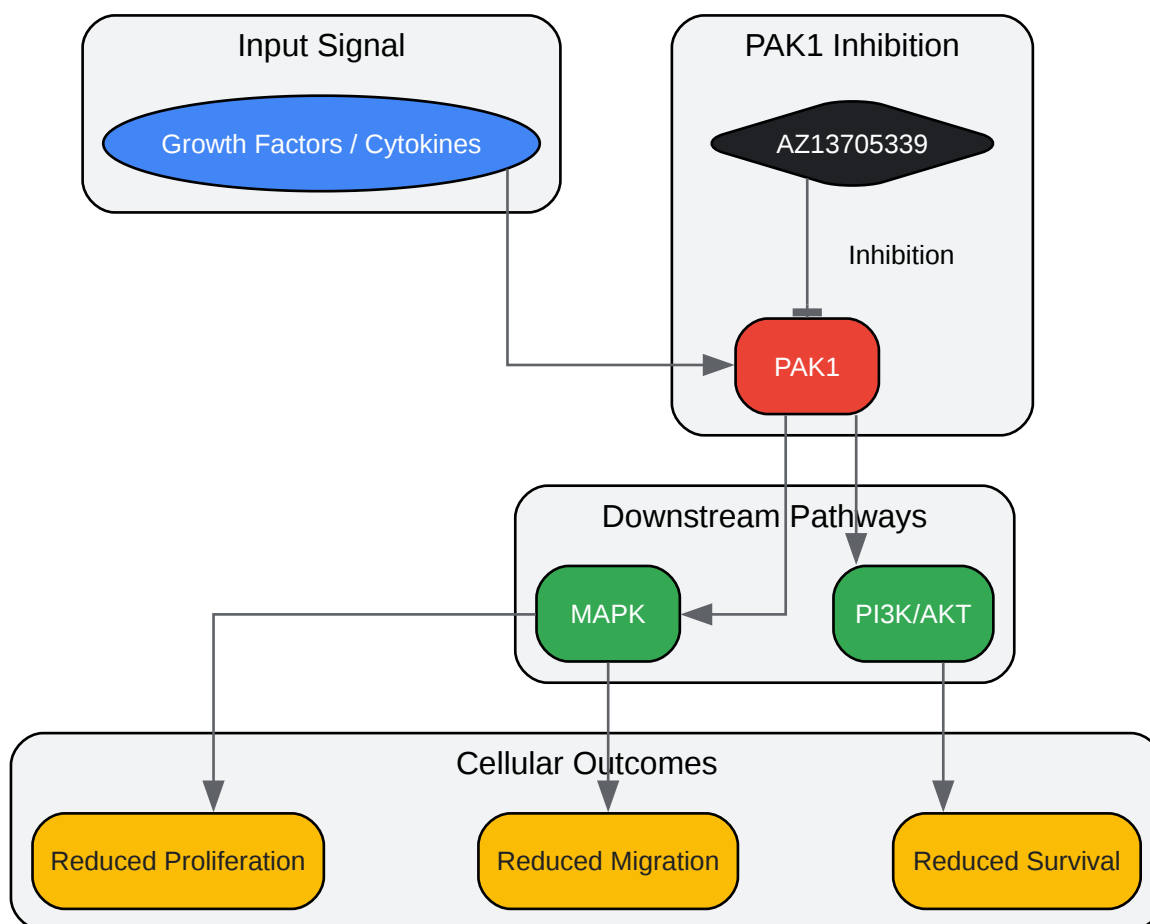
Input Signal

Growth Factors / Cytokines

PAK1 Inhibition

AZ13705339

Inhibition

PAK1

Downstream Pathways

MAPK

PI3K/AKT

Cellular Outcomes

Reduced Proliferation

Reduced Migration

Reduced Survival